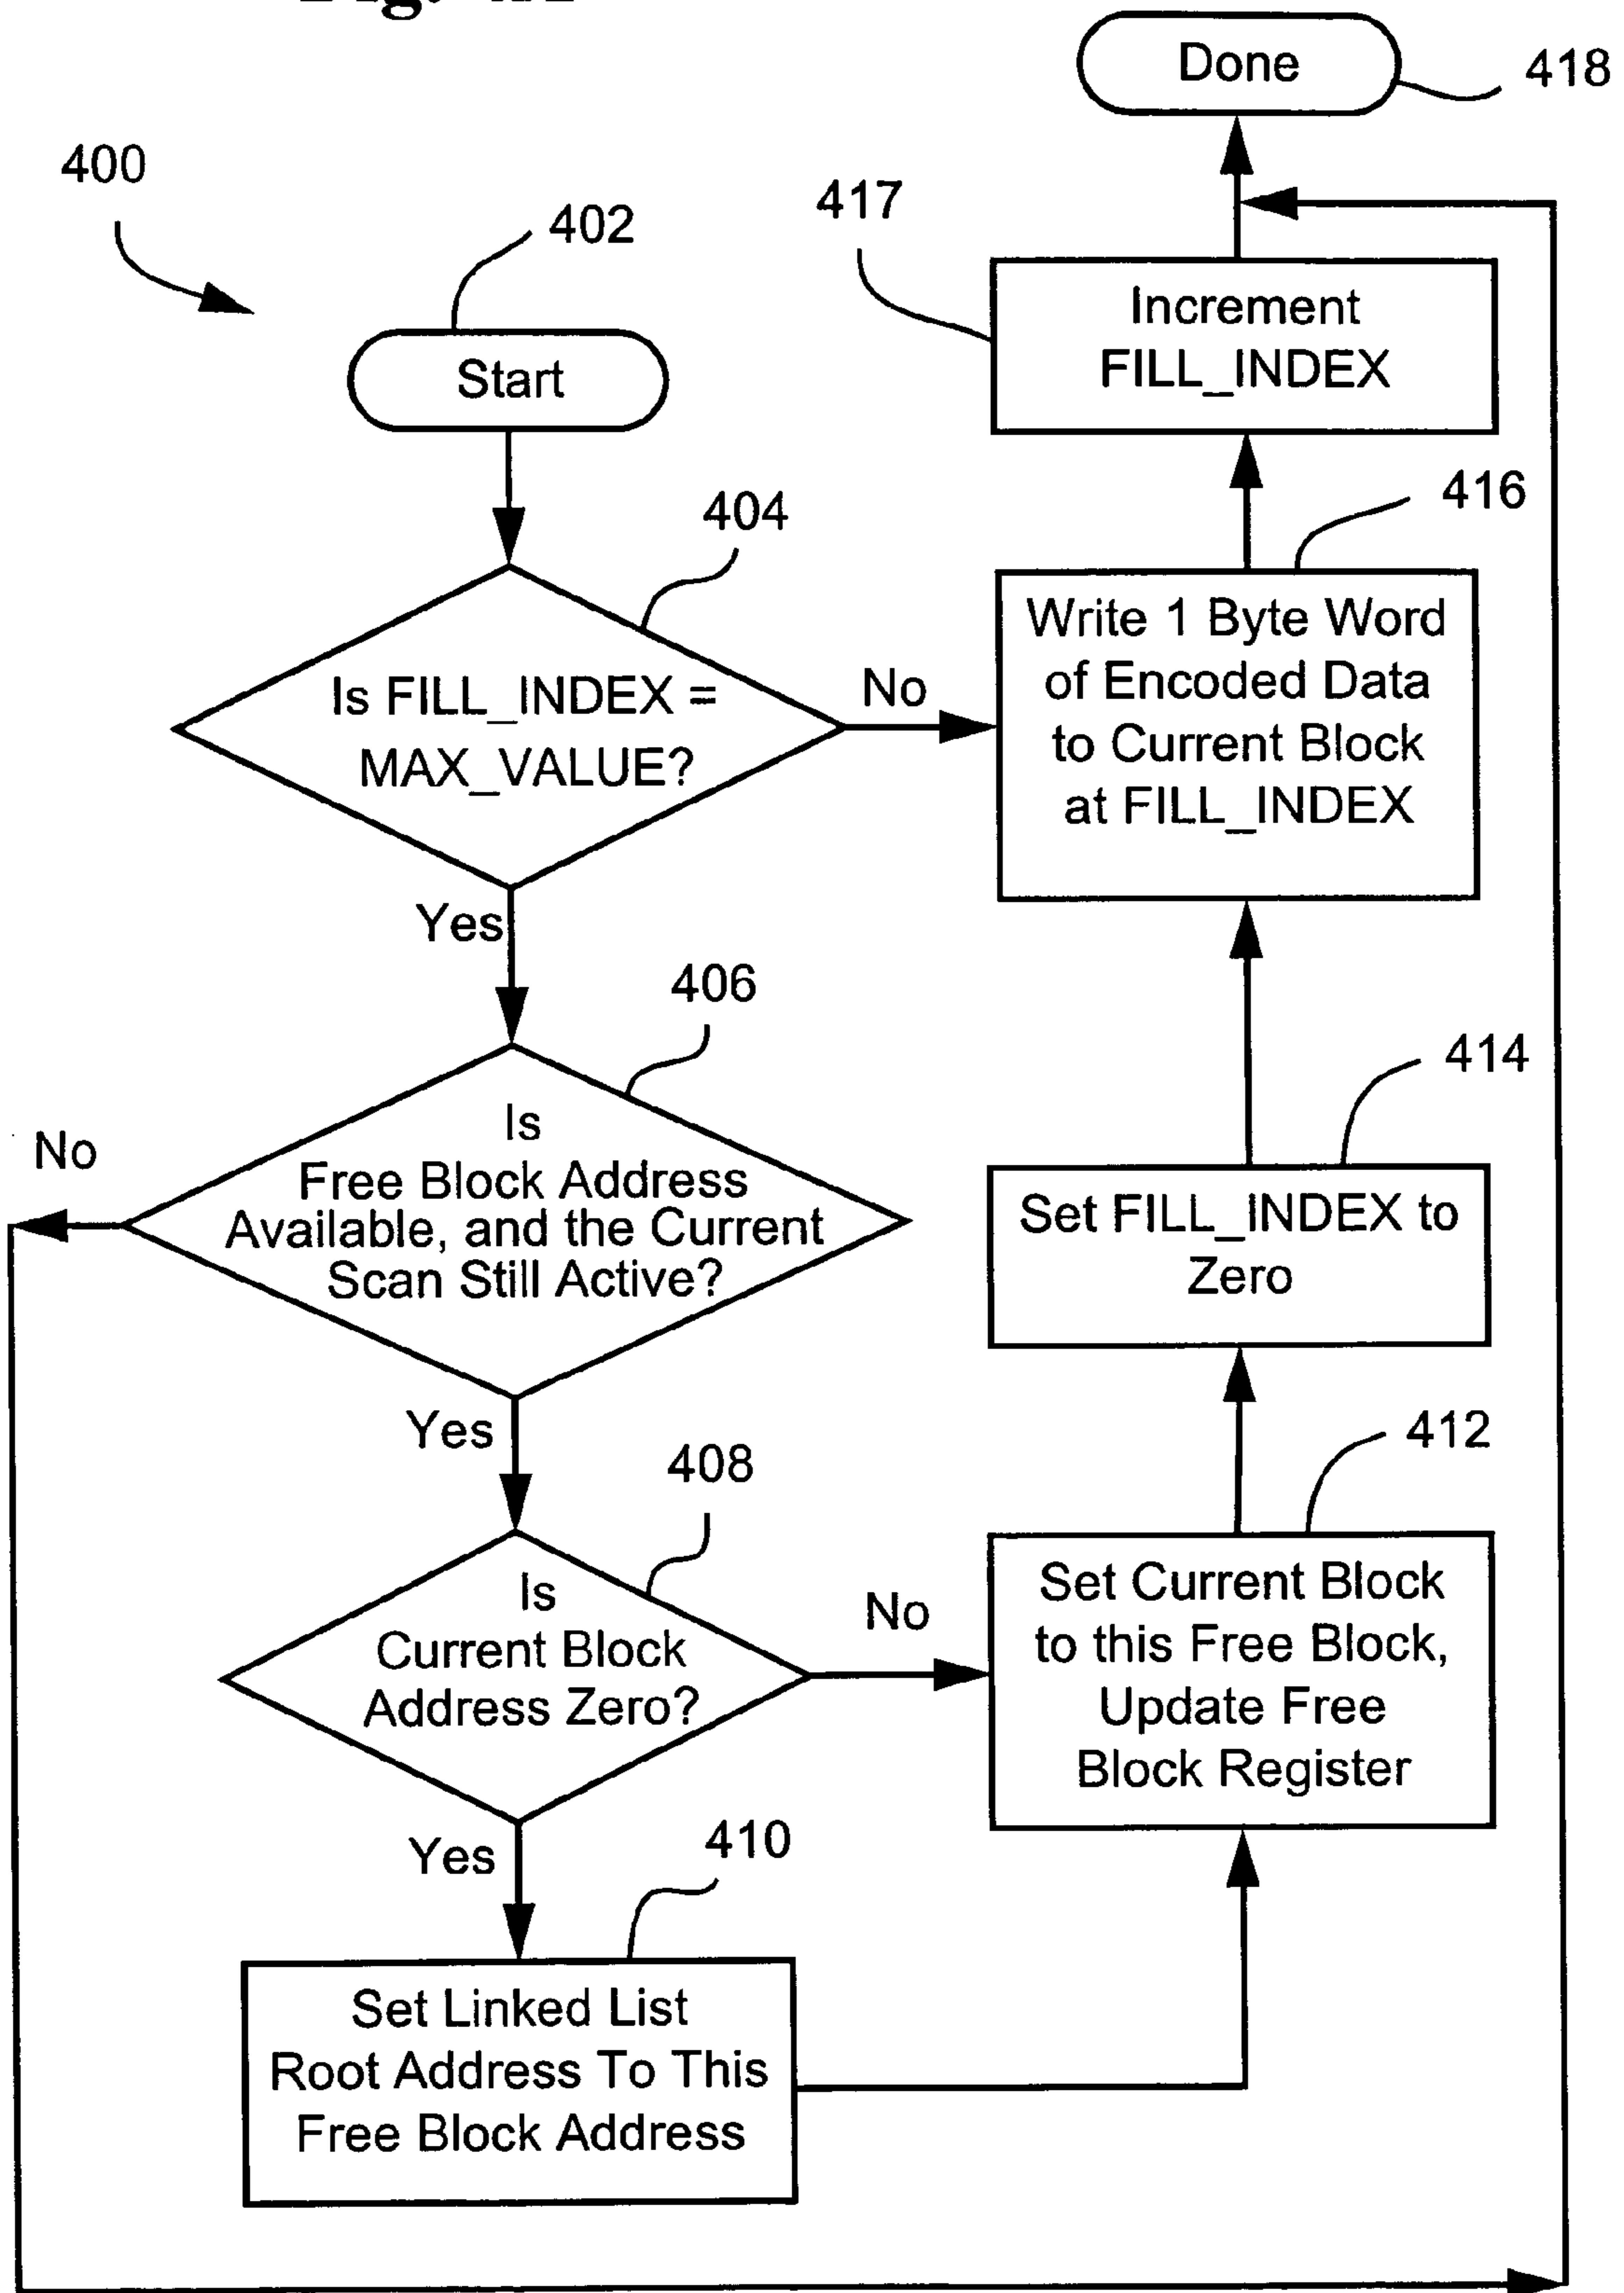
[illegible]

Done

418

400

417

402

Increment FILL_INDEX

Start

416

404

Write 1 Byte Word of Encoded Data to Current Block at FILL_INDEX

No

Is FILL_INDEX = MAX_VALUE?

Yes

406

414

No

Is Free Block Address Available, and the Current Scan Still Active?

Set FILL_INDEX to Zero

Yes

412

408

Is Current Block Address Zero?

No

Set Current Block to this Free Block, Update Free Block Register

Yes

410

Set Linked List Root Address To This Free Block Address